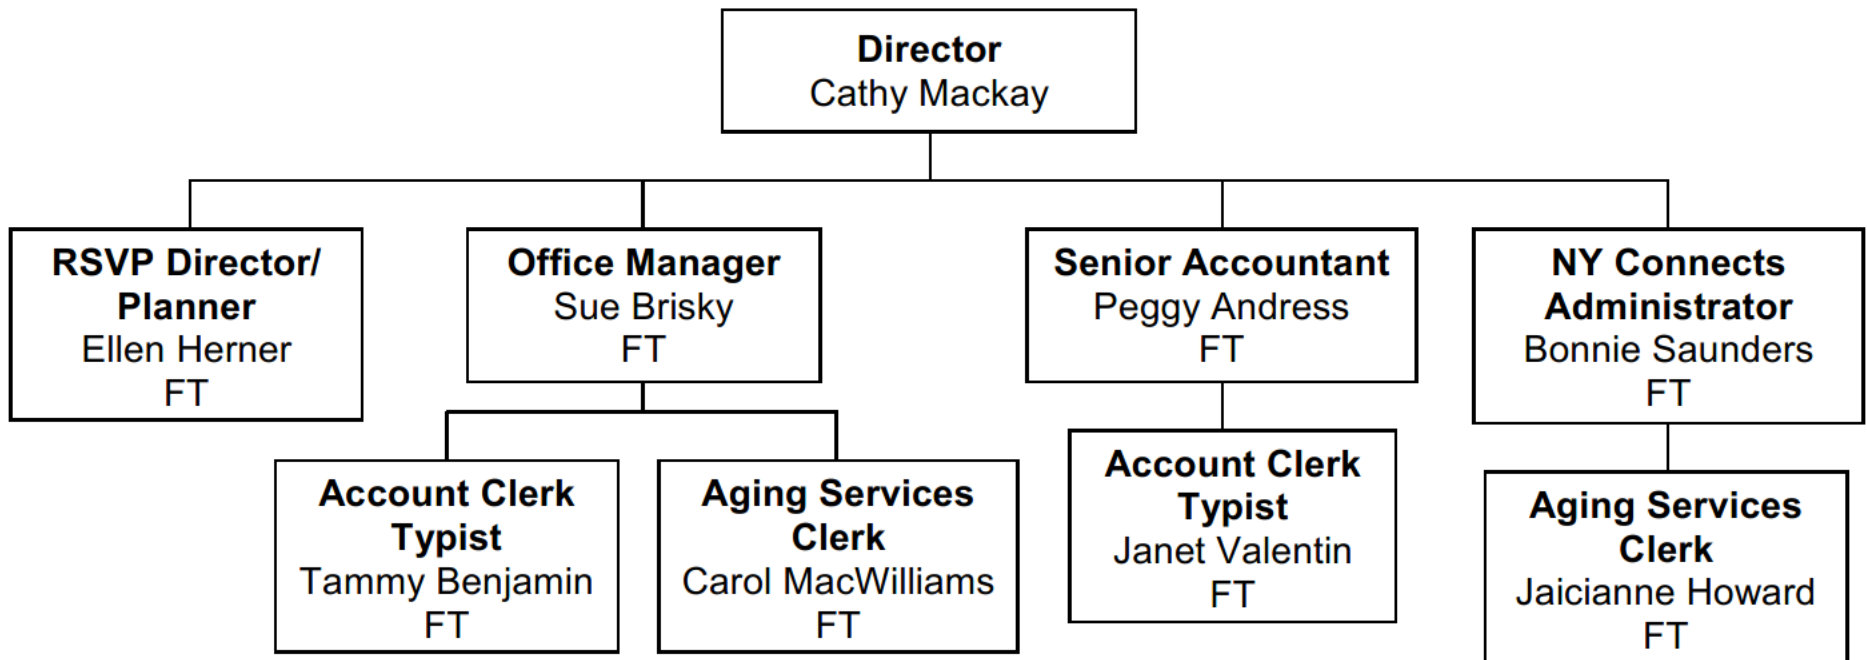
**Director**
Cathy Mackay

**RSVP Director/ Planner**
Ellen Herner
FT

**Office Manager**
Sue Brisky
FT

**Senior Accountant**
Peggy Andress
FT

**NY Connects Administrator**
Bonnie Saunders
FT

**Account Clerk Typist**
Tammy Benjamin
FT

**Aging Services Clerk**
Carol MacWilliams
FT

**Account Clerk Typist**
Janet Valentin
FT

**Aging Services Clerk**
Jaicianne Howard
FT